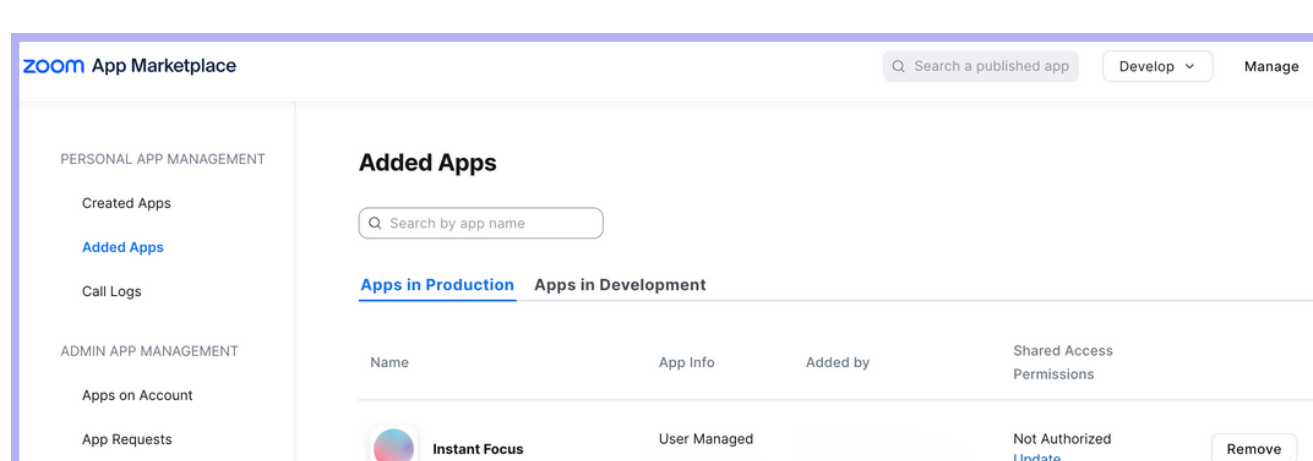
zoom App Marketplace

Search a published app

Develop

Manage

PERSONAL APP MANAGEMENT

Created Apps

Added Apps

Call Logs

ADMIN APP MANAGEMENT

Apps on Account

App Requests

Added Apps

Search by app name

Apps in Production Apps in Development

| Name | App Info | Added by | Shared Access Permissions | |
|---|---|---|---|---|
| Instant Focus | User Managed | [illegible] | Not Authorized Update | Remove |